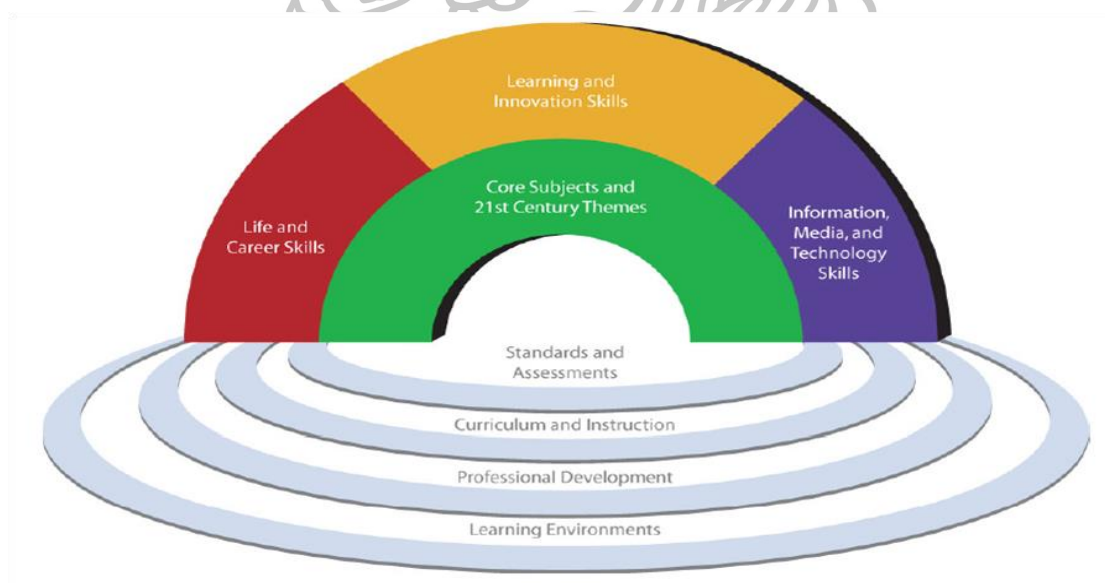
Learning and Innovation Skills

Life and Career Skills

Core Subjects and 21st Century Themes

Information, Media, and Technology Skills

Standards and Assessments

Curriculum and Instruction

Professional Development

Learning Environments